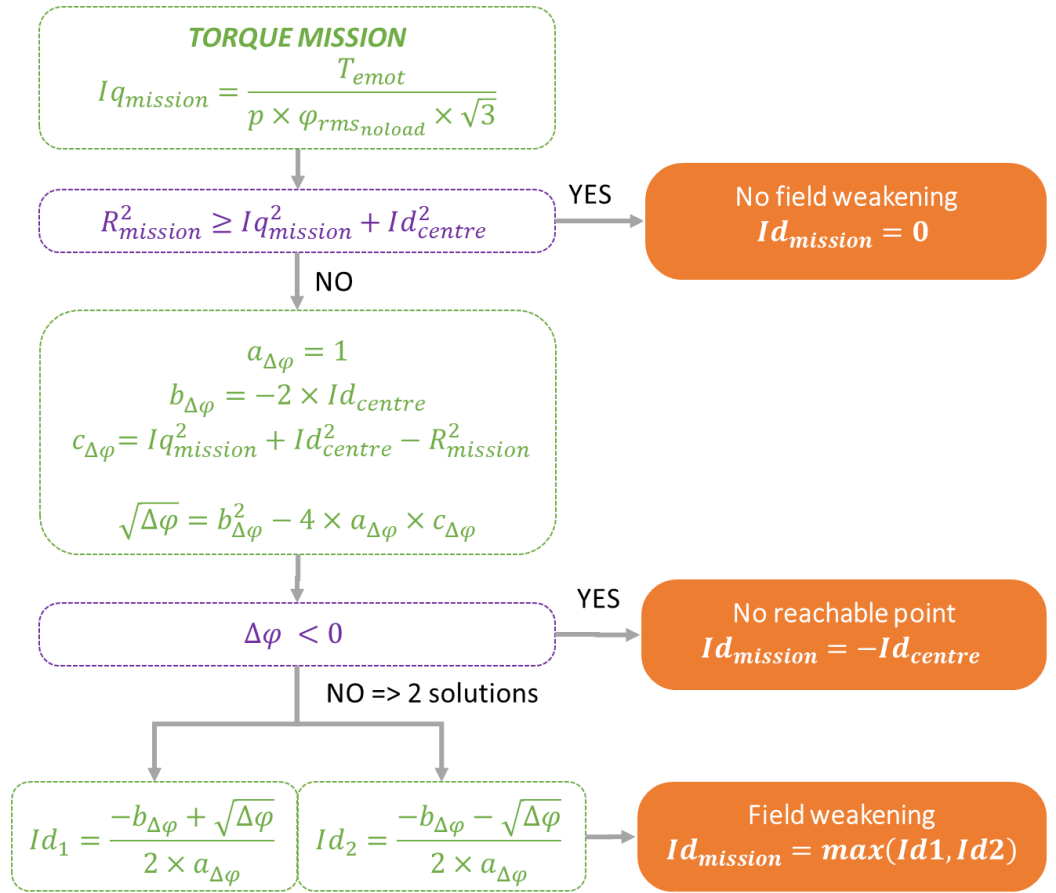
TORQUE MISSION

$Iq_{mission} = \frac{T_{emot}}{p \times \varphi_{rms_{noload}} \times \sqrt{3}}$

$R^2_{mission} \geq Iq^2_{mission} + Id^2_{centre}$

YES

No field weakening
$\boldsymbol{Id_{mission} = 0}$

NO

$a_{\Delta\varphi} = 1$
$b_{\Delta\varphi} = -2 \times Id_{centre}$
$c_{\Delta\varphi} = Iq^2_{mission} + Id^2_{centre} - R^2_{mission}$

$\sqrt{\Delta\varphi} = b^2_{\Delta\varphi} - 4 \times a_{\Delta\varphi} \times c_{\Delta\varphi}$

$\Delta\varphi < 0$

YES

No reachable point
$\boldsymbol{Id_{mission} = -Id_{centre}}$

NO => 2 solutions

$Id_1 = \frac{-b_{\Delta\varphi} + \sqrt{\Delta\varphi}}{2 \times a_{\Delta\varphi}}$

$Id_2 = \frac{-b_{\Delta\varphi} - \sqrt{\Delta\varphi}}{2 \times a_{\Delta\varphi}}$

Field weakening
$\boldsymbol{Id_{mission} = max(Id1, Id2)}$